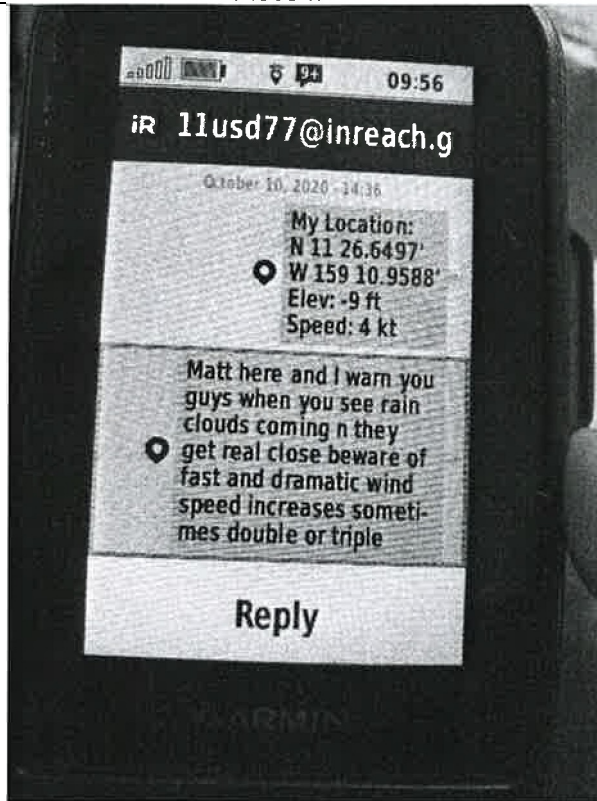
09:56

iR 11usd77@inreach.g

October 10, 2020 - 14:36

My Location:
N 11 26.6497'
W 159 10.9588'
Elev: -9 ft
Speed: 4 kt

Matt here and I warn you guys when you see rain clouds coming n they get real close beware of fast and dramatic wind speed increases sometimes double or triple

Reply

GARMIN